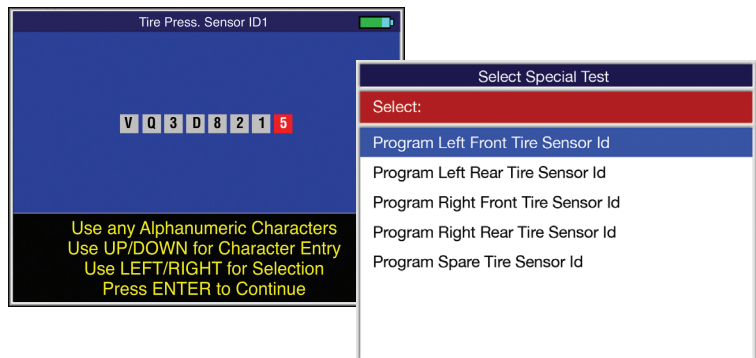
Tire Press. Sensor ID1

V Q 3 D 8 2 1 5

Use any Alphanumeric Characters
Use UP/DOWN for Character Entry
Use LEFT/RIGHT for Selection
Press ENTER to Continue

Select Special Test

Select:

Program Left Front Tire Sensor Id
Program Left Rear Tire Sensor Id
Program Right Front Tire Sensor Id
Program Right Rear Tire Sensor Id
Program Spare Tire Sensor Id